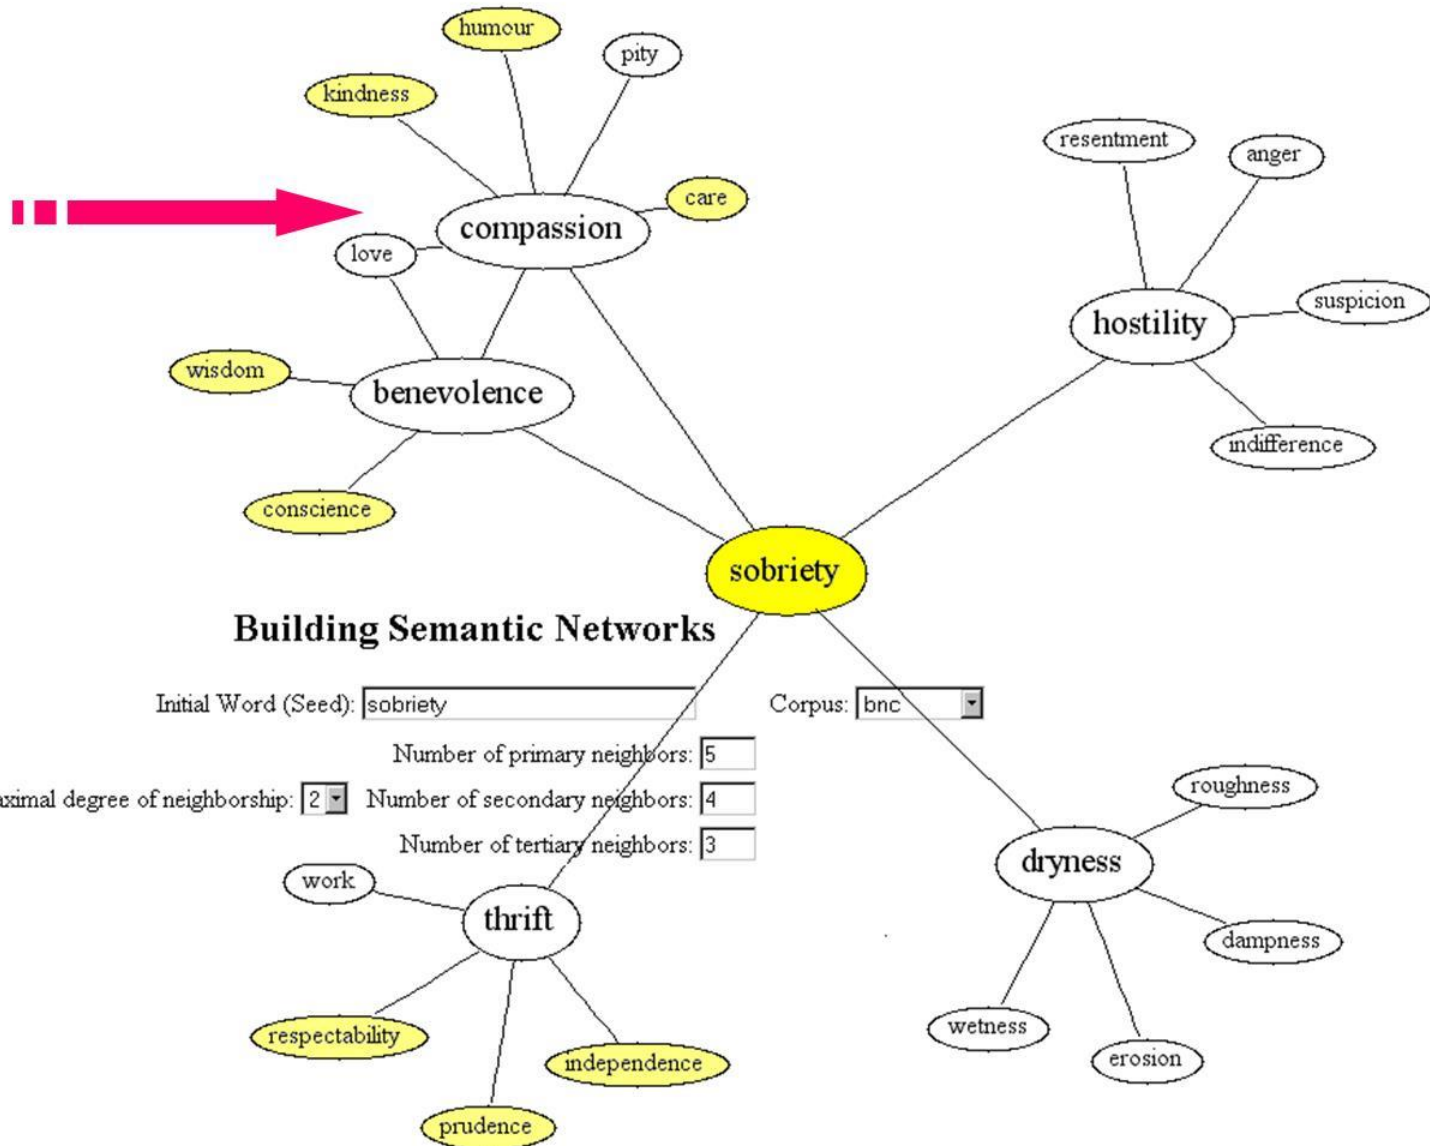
humour

pity

kindness

care

compassion

love

resentment

anger

suspicion

hostility

wisdom

benevolence

indifference

conscience

sobriety

Building Semantic Networks

Initial Word (Seed): sobriety

Corpus: bnc

Number of primary neighbors: 5

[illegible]ximal degree of neighborship: 2

Number of secondary neighbors: 4

Number of tertiary neighbors: 3

roughness

work

dryness

thrift

dampness

respectability

wetness

independence

erosion

prudence